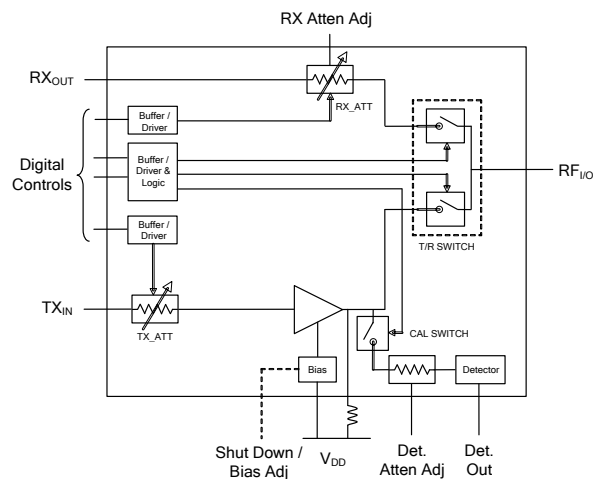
RX Atten Adj

$RX_{OUT}$

RX_ATT

Buffer / Driver

Digital Controls

Buffer / Driver & Logic

Buffer / Driver

$RF_{I/O}$

T/R SWITCH

$TX_{IN}$

TX_ATT

CAL SWITCH

Bias

Detector

Shut Down / Bias Adj

$V_{DD}$

Det. Atten Adj

Det. Out